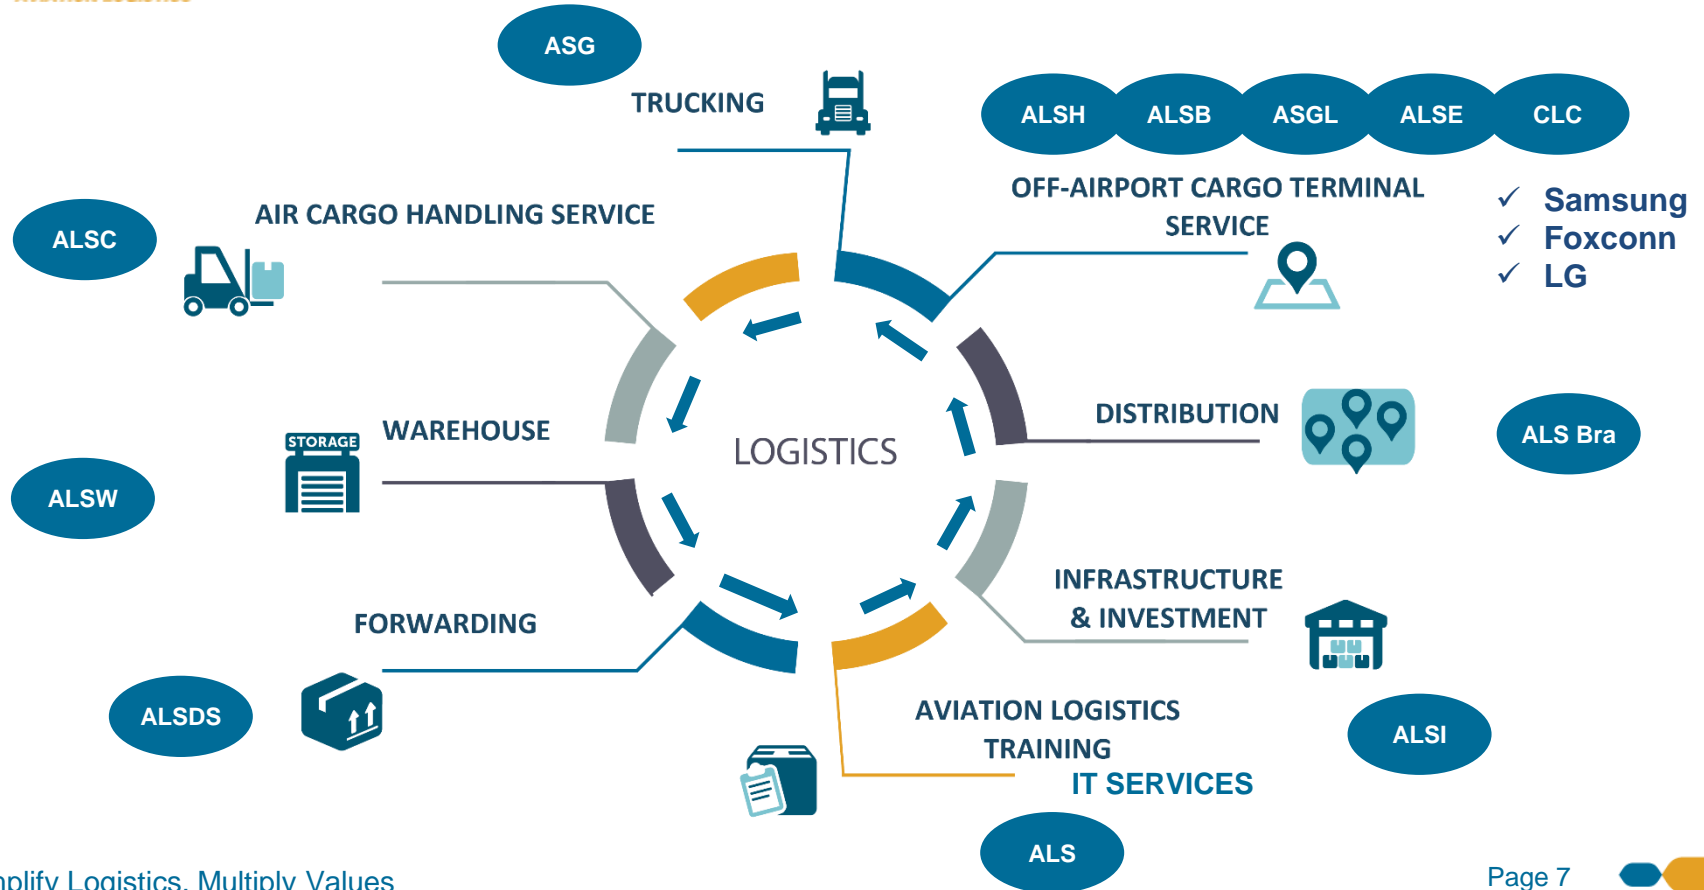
ASG

TRUCKING

ALSH ALSB ASGL ALSE CLC

OFF-AIRPORT CARGO TERMINAL SERVICE

✓ Samsung
✓ Foxconn
✓ LG

ALSC

AIR CARGO HANDLING SERVICE

STORAGE

WAREHOUSE

ALSW

LOGISTICS

DISTRIBUTION

ALS Bra

INFRASTRUCTURE & INVESTMENT

FORWARDING

ALSDS

AVIATION LOGISTICS TRAINING

IT SERVICES

ALSI

ALS

nplify Logistics, Multiply Values

Page 7